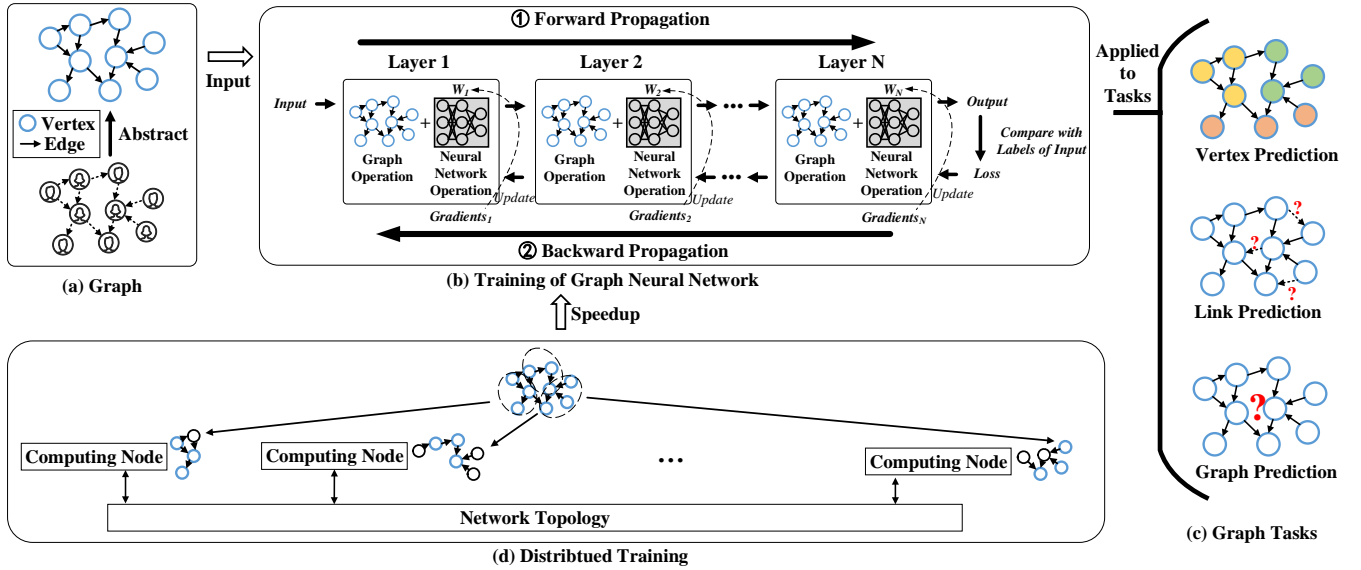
Vertex
Edge
Abstract
(a) Graph

Input

① Forward Propagation
Layer 1
Layer 2
Layer N
Input
$W_1$
$W_2$
$W_N$
Output
Graph Operation
+
Neural Network Operation
Graph Operation
+
Neural Network Operation
Graph Operation
+
Neural Network Operation
Compare with Labels of Input
Update
Update
Update
Loss
Gradients$_1$
Gradients$_2$
Gradients$_N$
② Backward Propagation
(b) Training of Graph Neural Network

Speedup

Computing Node
Computing Node
...
Computing Node
Network Topology
(d) Distribtued Training

Applied to Tasks
Vertex Prediction
?
?
?
Link Prediction
?
Graph Prediction
(c) Graph Tasks